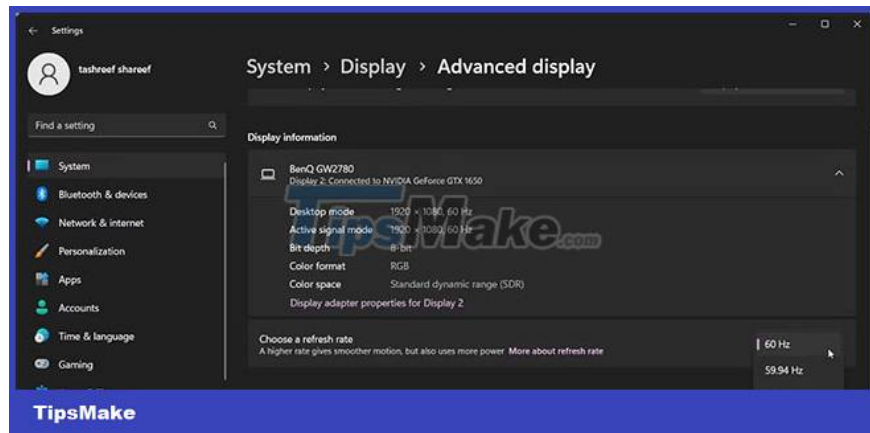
Settings

tashreef shareef

Find a setting

System

Bluetooth & devices

Network & internet

Personalization

Apps

Accounts

Time & language

Gaming

System › Display › Advanced display

Display information

BenQ GW2780
Display 2: Connected to NVIDIA GeForce GTX 1650

| | |
|---|---|
| Desktop mode | 1920 × 1080, 60 Hz |
| Active signal mode | 1920 × 1080, 60 Hz |
| Bit depth | 8-bit |
| Color format | RGB |
| Color space | Standard dynamic range (SDR) |

Display adapter properties for Display 2

TipsMake.com

Choose a refresh rate
A higher rate gives smoother motion, but also uses more power More about refresh rate

60 Hz

59.94 Hz

TipsMake